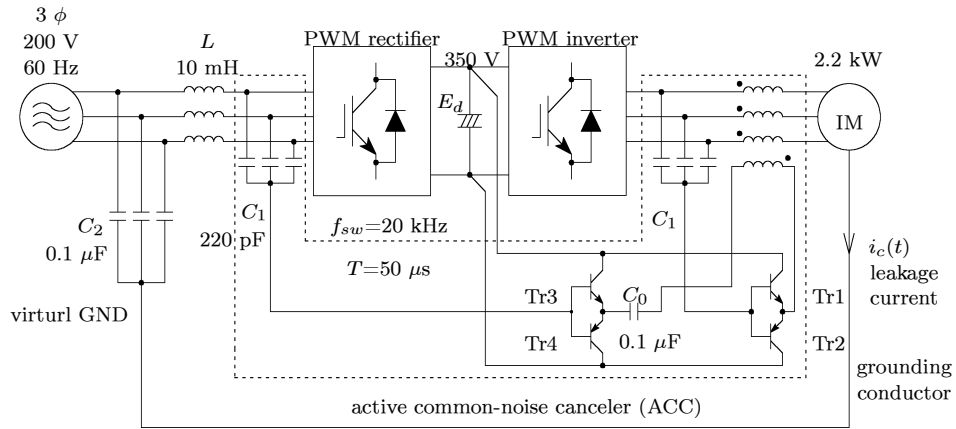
3 $\phi$
200 V
60 Hz

$L$
10 mH

PWM rectifier

350 V

PWM inverter

2.2 kW

$E_d$

IM

$C_2$
0.1 $\mu$F

$C_1$
220 pF

$f_{sw}$=20 kHz

$C_1$

$i_c(t)$
leakage
current

$T$=50 $\mu$s

virturl GND

Tr3

$C_0$

Tr1

Tr4

0.1 $\mu$F

Tr2

grounding
conductor

active common-noise canceler (ACC)